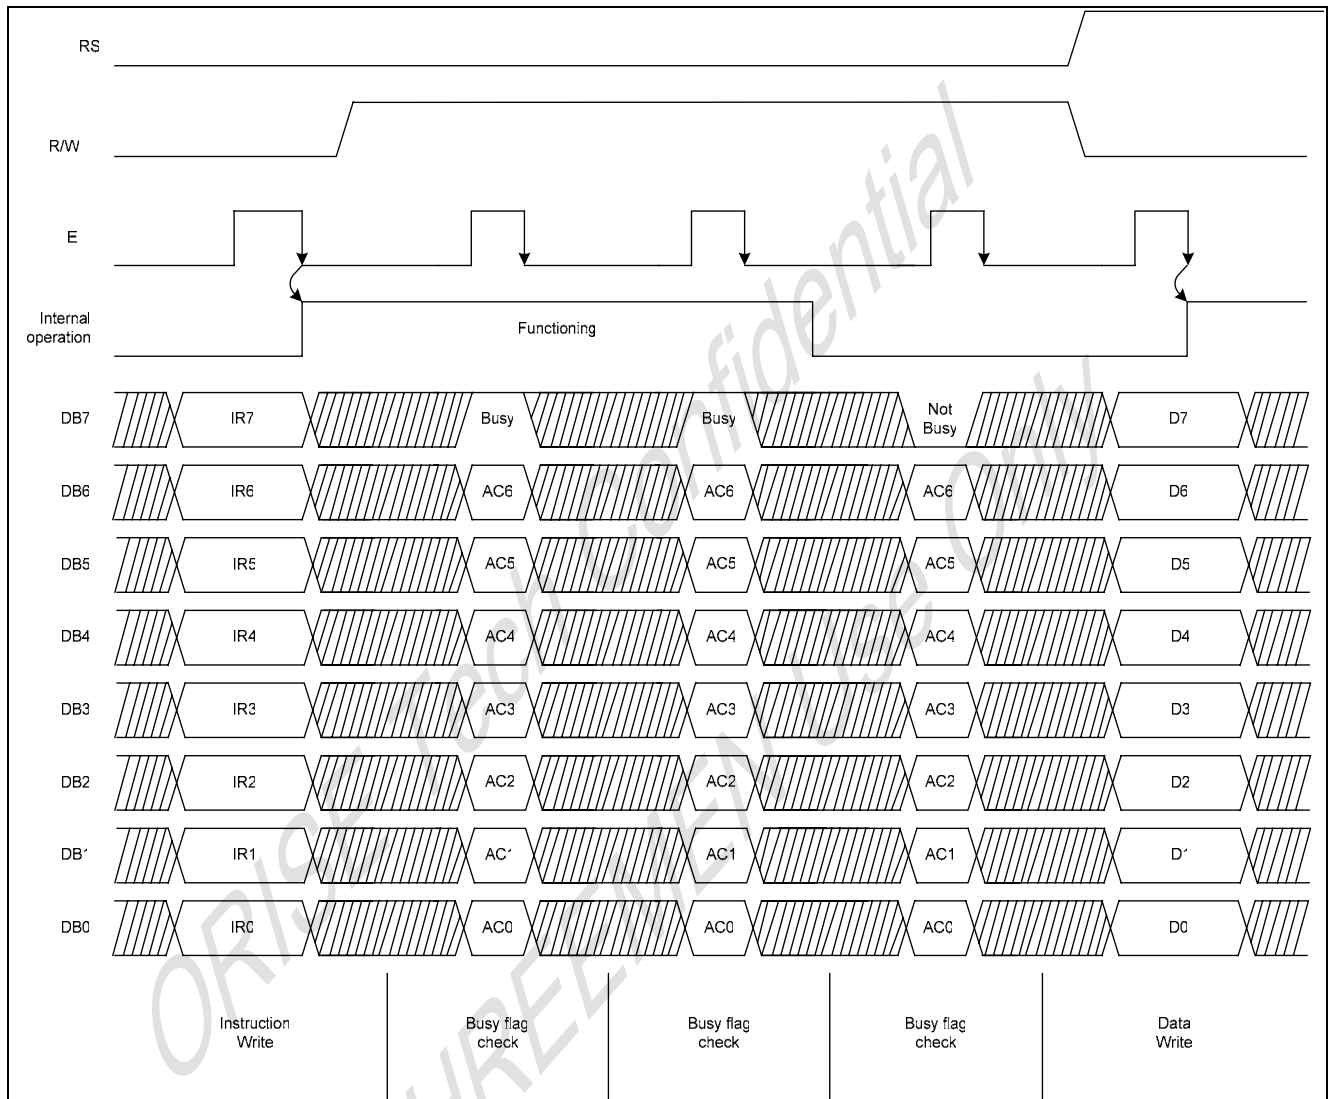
RS

R/W

E

Internal operation

Functioning

DB7 IR7 Busy Busy Not Busy D7

DB6 IR6 AC6 AC6 AC6 D6

DB5 IR5 AC5 AC5 AC5 D5

DB4 IR4 AC4 AC4 AC4 D4

DB3 IR3 AC3 AC3 AC3 D3

DB2 IR2 AC2 AC2 AC2 D2

DB1 IR1 AC1 AC1 AC1 D1

DB0 IR0 AC0 AC0 AC0 D0

Instruction Write

Busy flag check

Busy flag check

Busy flag check

Data Write

ORISE Tech Confidential

WREEMEN Use Only